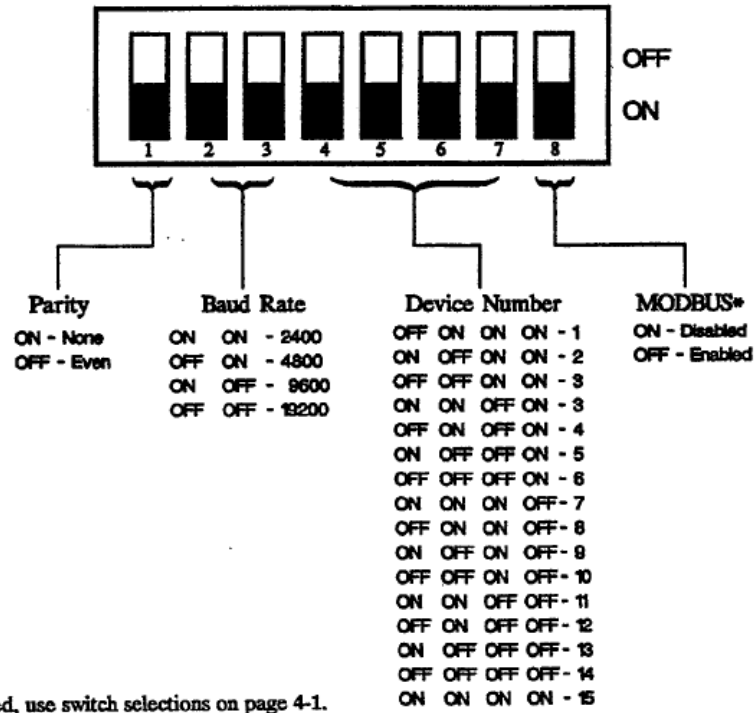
OFF
ON

1 2 3 4 5 6 7 8

Parity
ON - None
OFF - Even

Baud Rate
ON ON - 2400
OFF ON - 4800
ON OFF - 9600
OFF OFF - 19200

Device Number
OFF ON ON ON - 1
ON OFF ON ON - 2
OFF OFF ON ON - 3
ON ON OFF ON - 3
OFF ON OFF ON - 4
ON OFF OFF ON - 5
OFF OFF OFF ON - 6
ON ON ON OFF - 7
OFF ON ON OFF - 8
ON OFF ON OFF - 9
OFF OFF ON OFF - 10
ON ON OFF OFF - 11
OFF ON OFF OFF - 12
ON OFF OFF OFF - 13
OFF OFF OFF OFF - 14
ON ON ON ON - 15

MODBUS*
ON - Disabled
OFF - Enabled

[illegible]d, use switch selections on page 4-1.